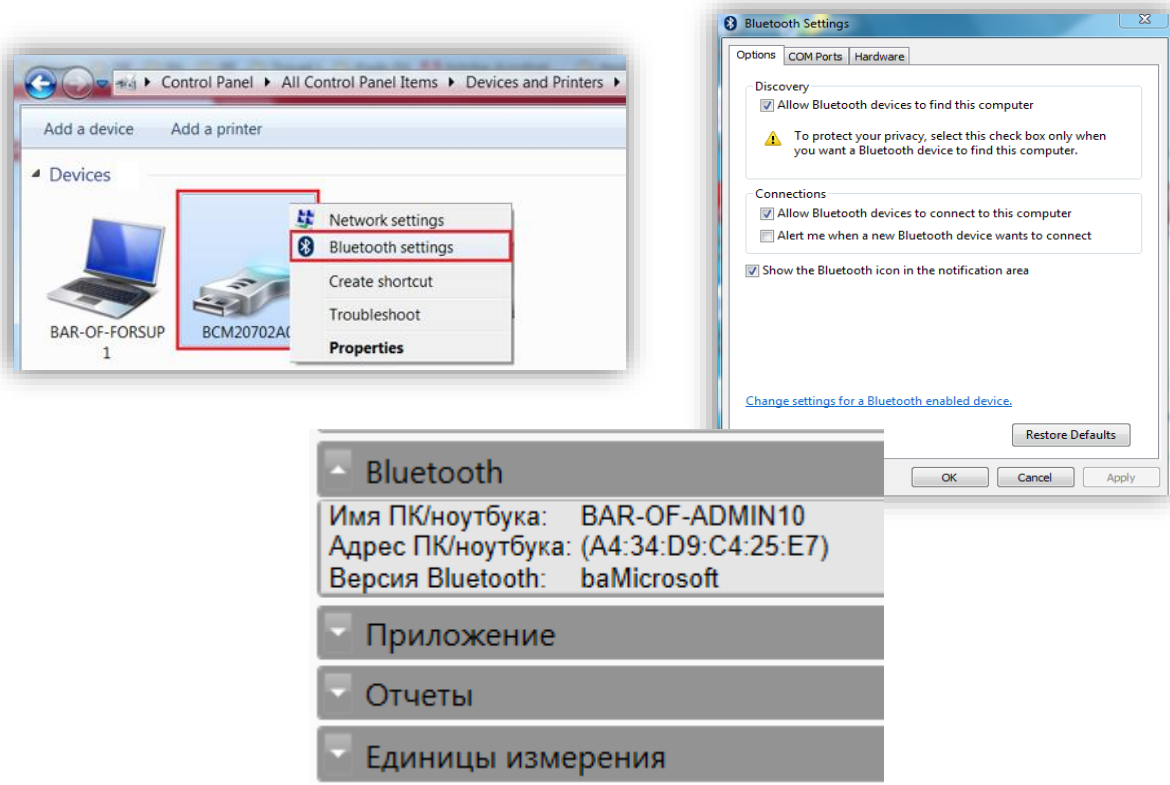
Control Panel ▸ All Control Panel Items ▸ Devices and Printers ▸

Add a device    Add a printer

Devices

BAR-OF-FORSUP 1

BCM20702A0

Network settings
Bluetooth settings
Create shortcut
Troubleshoot
Properties

Bluetooth Settings

Options    COM Ports    Hardware

Discovery
Allow Bluetooth devices to find this computer

To protect your privacy, select this check box only when you want a Bluetooth device to find this computer.

Connections
Allow Bluetooth devices to connect to this computer
Alert me when a new Bluetooth device wants to connect

Show the Bluetooth icon in the notification area

Change settings for a Bluetooth enabled device.

Restore Defaults

OK    Cancel    Apply

Bluetooth

| Имя ПК/ноутбука: | BAR-OF-ADMIN10 |
|---|---|
| Адрес ПК/ноутбука: | (A4:34:D9:C4:25:E7) |
| Версия Bluetooth: | baMicrosoft |

Приложение

Отчеты

Единицы измерения